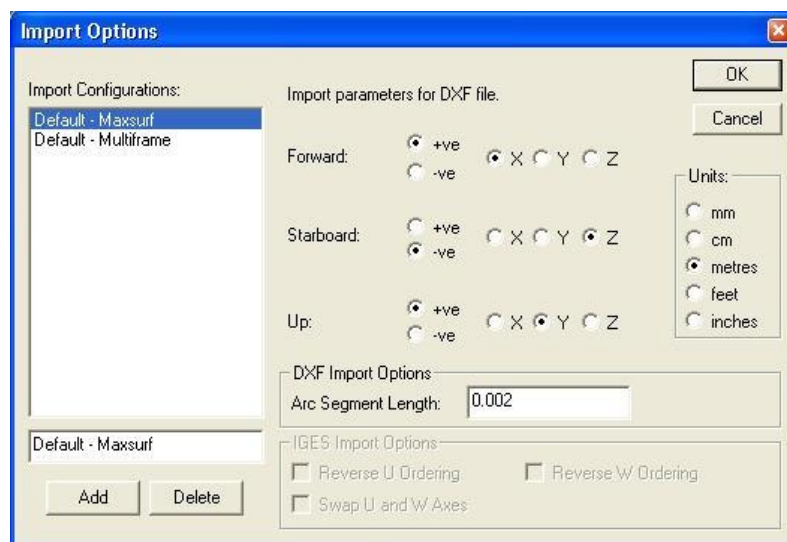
Import Options

Import Configurations:

Default - Maxsurf
Default - Multiframe

Default - Maxsurf

Add Delete

Import parameters for DXF file.

OK

Cancel

Forward: +ve -ve X Y Z

Starboard: +ve -ve X Y Z

Up: +ve -ve X Y Z

Units:
mm
cm
metres
feet
inches

DXF Import Options
Arc Segment Length: 0.002

IGES Import Options
Reverse U Ordering
Reverse W Ordering
Swap U and W Axes